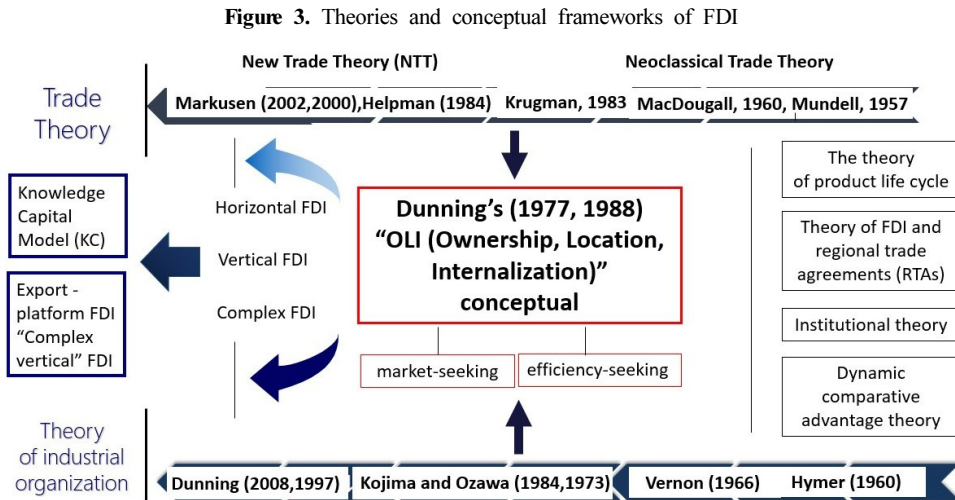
**Figure 3.** Theories and conceptual frameworks of FDI

New Trade Theory (NTT)

Neoclassical Trade Theory

Trade Theory

Markusen (2002,2000),Helpman (1984)

Krugman, 1983

MacDougall, 1960, Mundell, 1957

Knowledge Capital Model (KC)

Export - platform FDI "Complex vertical" FDI

Horizontal FDI

Vertical FDI

Complex FDI

Dunning's (1977, 1988) "OLI (Ownership, Location, Internalization)" conceptual

market-seeking

efficiency-seeking

The theory of product life cycle

Theory of FDI and regional trade agreements (RTAs)

Institutional theory

Dynamic comparative advantage theory

Theory of industrial organization

Dunning (2008,1997)

Kojima and Ozawa (1984,1973)

Vernon (1966)

Hymer (1960)